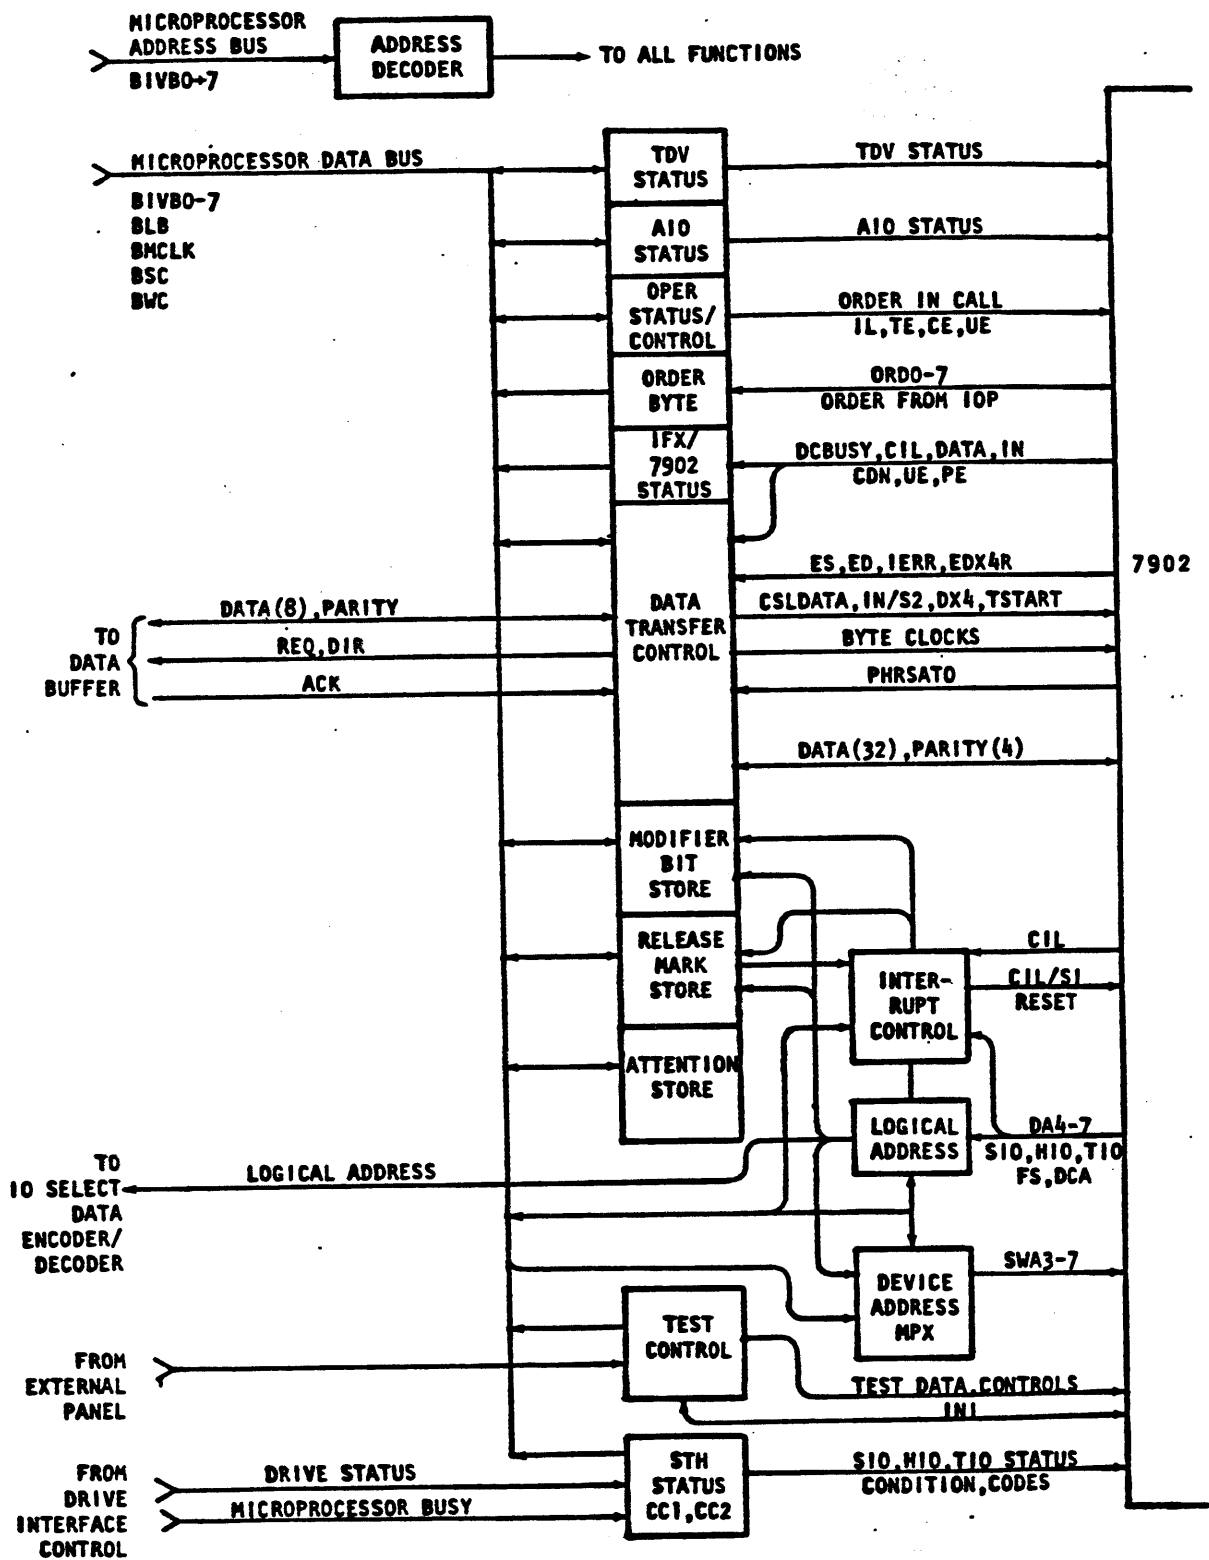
MICROPROCESSOR ADDRESS BUS
BIVBO÷7
ADDRESS DECODER
TO ALL FUNCTIONS

MICROPROCESSOR DATA BUS
BIVBO-7
BLB
BMCLK
BSC
BWC

TDV STATUS
TDV STATUS
AIO STATUS
AIO STATUS
OPER STATUS/ CONTROL
ORDER IN CALL
IL,TE,CE,UE
ORDER BYTE
ORD0-7
ORDER FROM IOP
IFX/ 7902 STATUS
DCBUSY,CIL,DATA,IN
CDN,UE,PE
ES,ED,IERR,EDX4R
7902
DATA(8),PARITY
DATA TRANSFER CONTROL
CSLDATA,IN/S2,DX4,TSTART
TO DATA BUFFER
REQ,DIR
BYTE CLOCKS
ACK
PHRSATO
DATA(32),PARITY(4)
MODIFIER BIT STORE
RELEASE MARK STORE
INTER-RUPT CONTROL
CIL
CIL/SI RESET
ATTENTION STORE
LOGICAL ADDRESS
DA4-7
SIO,HIO,TIO
FS,DCA
TO IO SELECT DATA ENCODER/ DECODER
LOGICAL ADDRESS
DEVICE ADDRESS MPX
SWA3-7
TEST CONTROL
FROM EXTERNAL PANEL
TEST DATA,CONTROLS
INI
STH STATUS CC1,CC2
SIO,HIO,TIO STATUS
CONDITION,CODES
FROM DRIVE INTERFACE CONTROL
DRIVE STATUS
MICROPROCESSOR BUSY